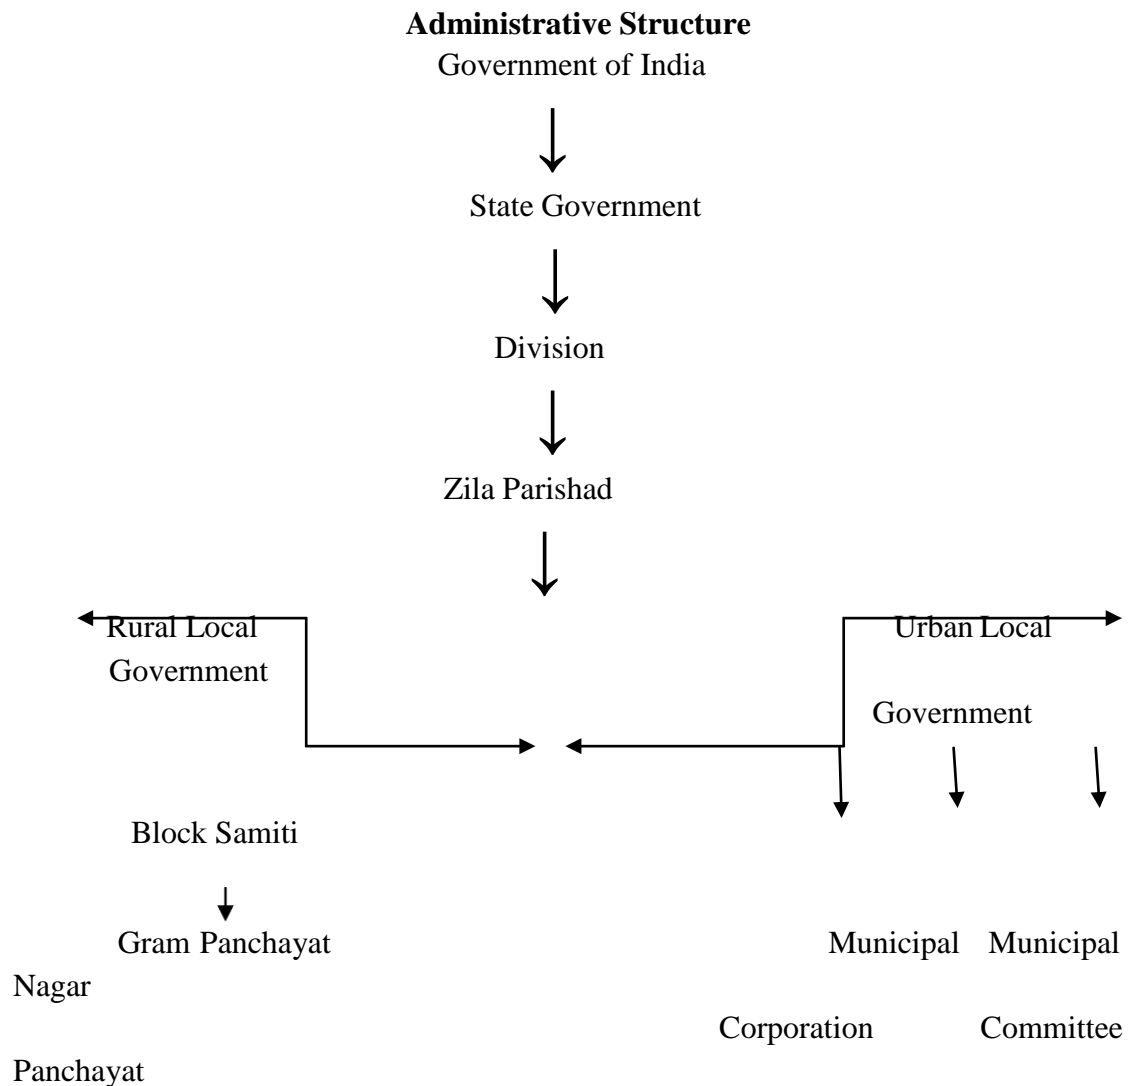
**Administrative Structure**

Government of India

State Government

Division

Zila Parishad

Rural Local Government

Urban Local Government

Block Samiti

Gram Panchayat

Municipal Corporation

Municipal Committee

Nagar Panchayat